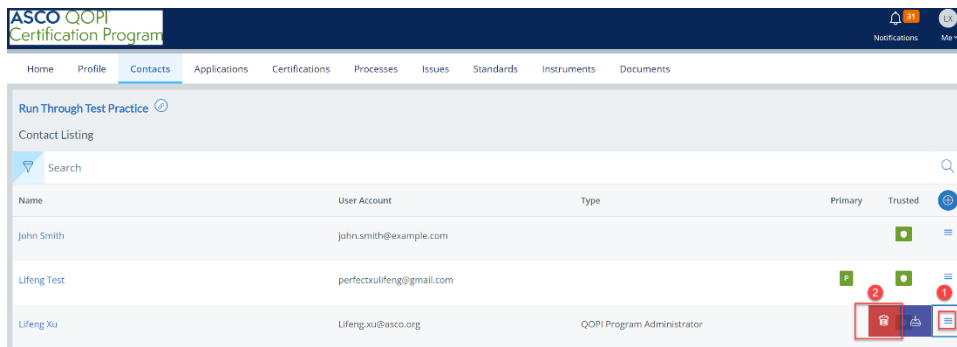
ASCO QOPI
Certification Program

31
Notifications
LX
Me

Home Profile Contacts Applications Certifications Processes Issues Standards Instruments Documents

Run Through Test Practice

Contact Listing

Search

| Name | User Account | Type | Primary | Trusted |
|---|---|---|---|---|
| John Smith | john.smith@example.com | | | |
| Lifeng Test | perfectxulifeng@gmail.com | | P | |
| Lifeng Xu | Lifeng.xu@asco.org | QOPI Program Administrator | | |

2
1